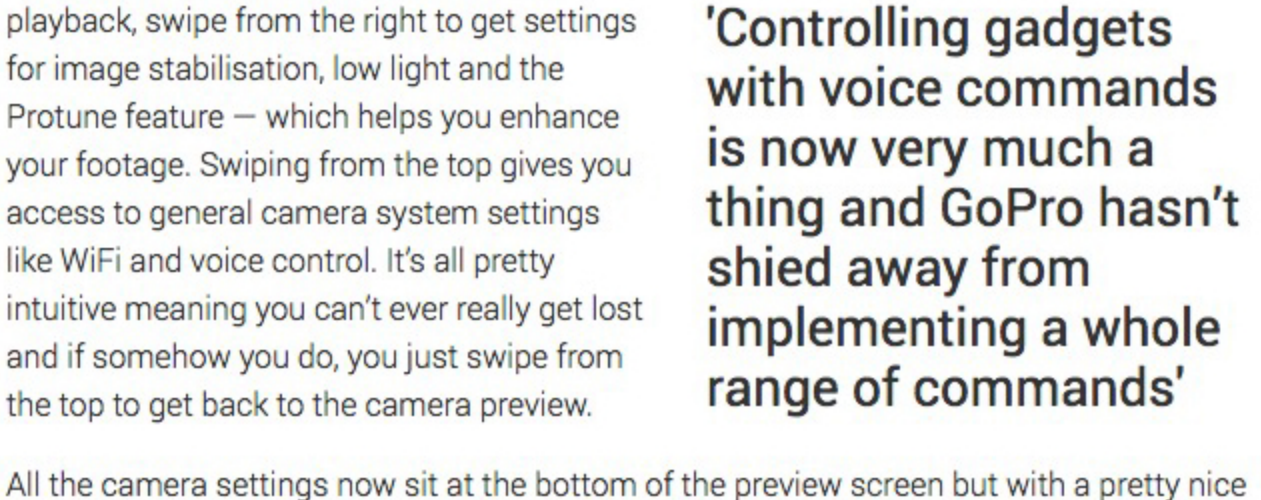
playback, swipe from the right to get settings for image stabilisation, low light and the Protune feature — which helps you enhance your footage. Swiping from the top gives you access to general camera system settings like WiFi and voice control. It's all pretty intuitive meaning you can't ever really get lost and if somehow you do, you just swipe from the top to get back to the camera preview.

'Controlling gadgets with voice commands is now very much a thing and GoPro hasn't shied away from implementing a whole range of commands'

All the camera settings now sit at the bottom of the preview screen but with a pretty nice